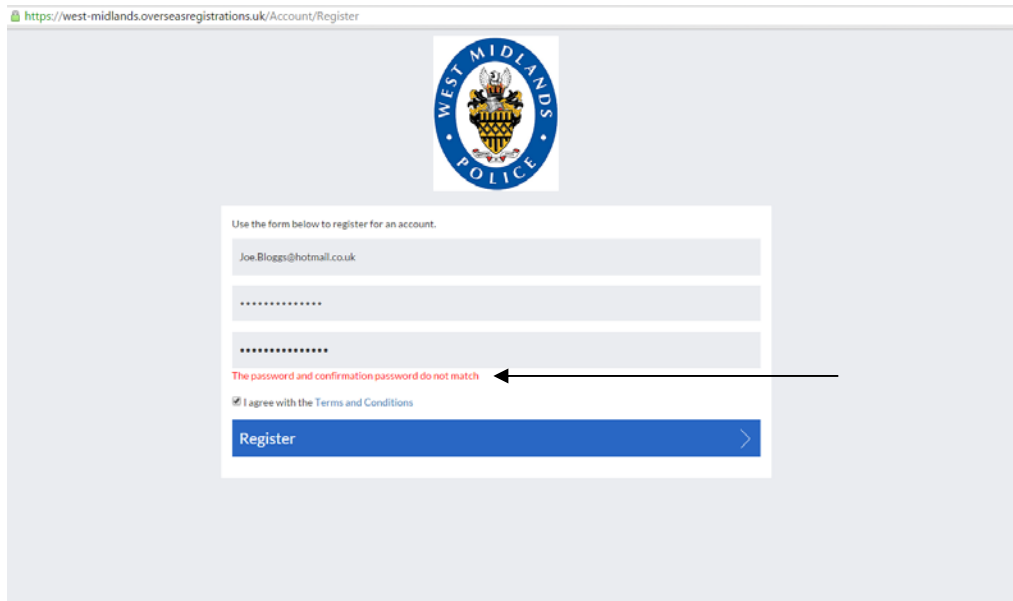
https://west-midlands.overseasregistrations.uk/Account/Register

WEST MIDLANDS POLICE

Use the form below to register for an account.

Joe.Bloggs@hotmail.co.uk

••••••••••••••

•••••••••••••••

The password and confirmation password do not match

I agree with the Terms and Conditions

Register